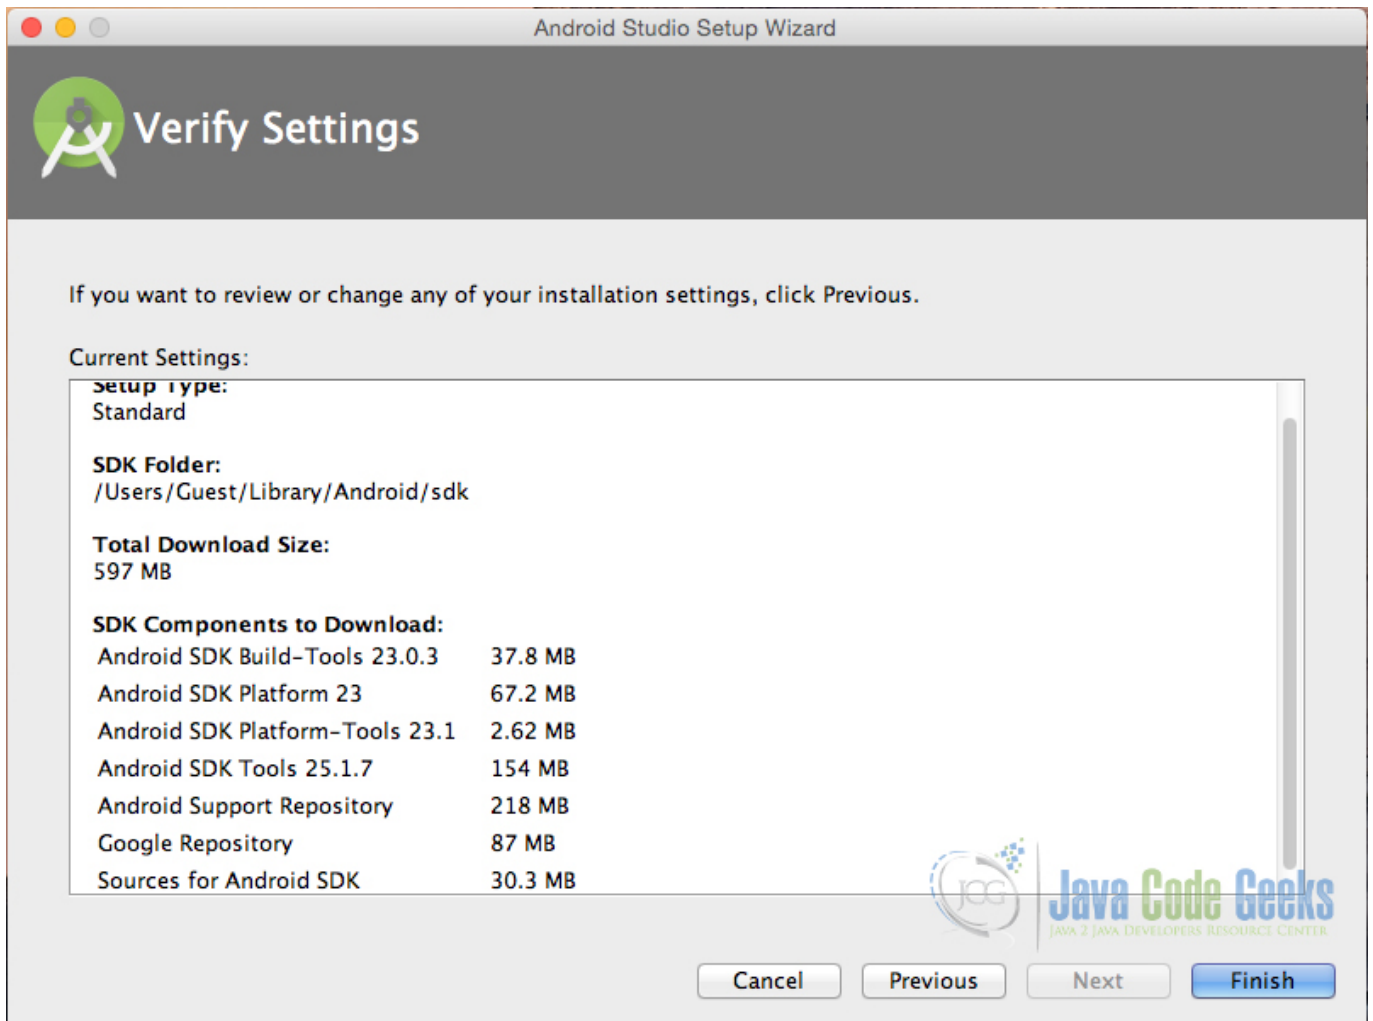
Android Studio Setup Wizard

Verify Settings

If you want to review or change any of your installation settings, click Previous.

Current Settings:

Setup Type:
Standard

SDK Folder:
/Users/Guest/Library/Android/sdk

Total Download Size:
597 MB

SDK Components to Download:

| | |
|---|---|
| Android SDK Build-Tools 23.0.3 | 37.8 MB |
| Android SDK Platform 23 | 67.2 MB |
| Android SDK Platform-Tools 23.1 | 2.62 MB |
| Android SDK Tools 25.1.7 | 154 MB |
| Android Support Repository | 218 MB |
| Google Repository | 87 MB |
| Sources for Android SDK | 30.3 MB |

JCG Java Code Geeks
JAVA 2 JAVA DEVELOPERS RESOURCE CENTER

Cancel Previous Next Finish